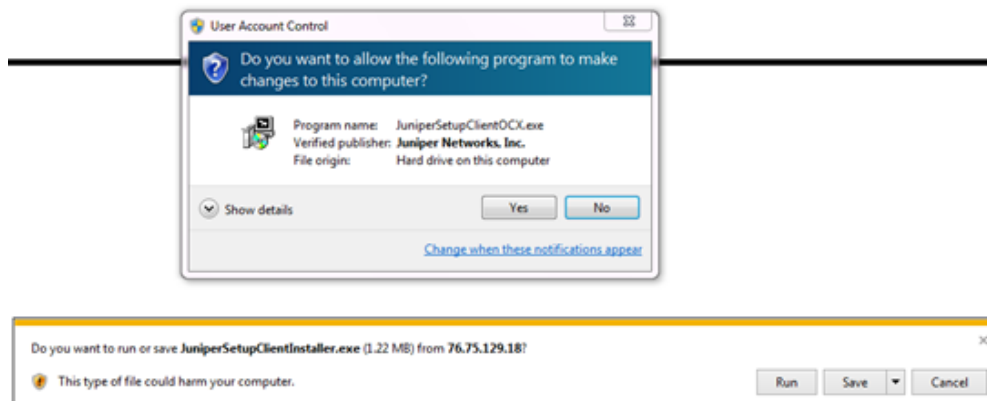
User Account Control

Do you want to allow the following program to make changes to this computer?

Program name: JuniperSetupClientOCX.exe
Verified publisher: Juniper Networks, Inc.
File origin: Hard drive on this computer

Show details

Yes

No

Change when these notifications appear

Do you want to run or save JuniperSetupClientInstaller.exe (1.22 MB) from 76.75.129.18?

This type of file could harm your computer.

Run

Save

Cancel